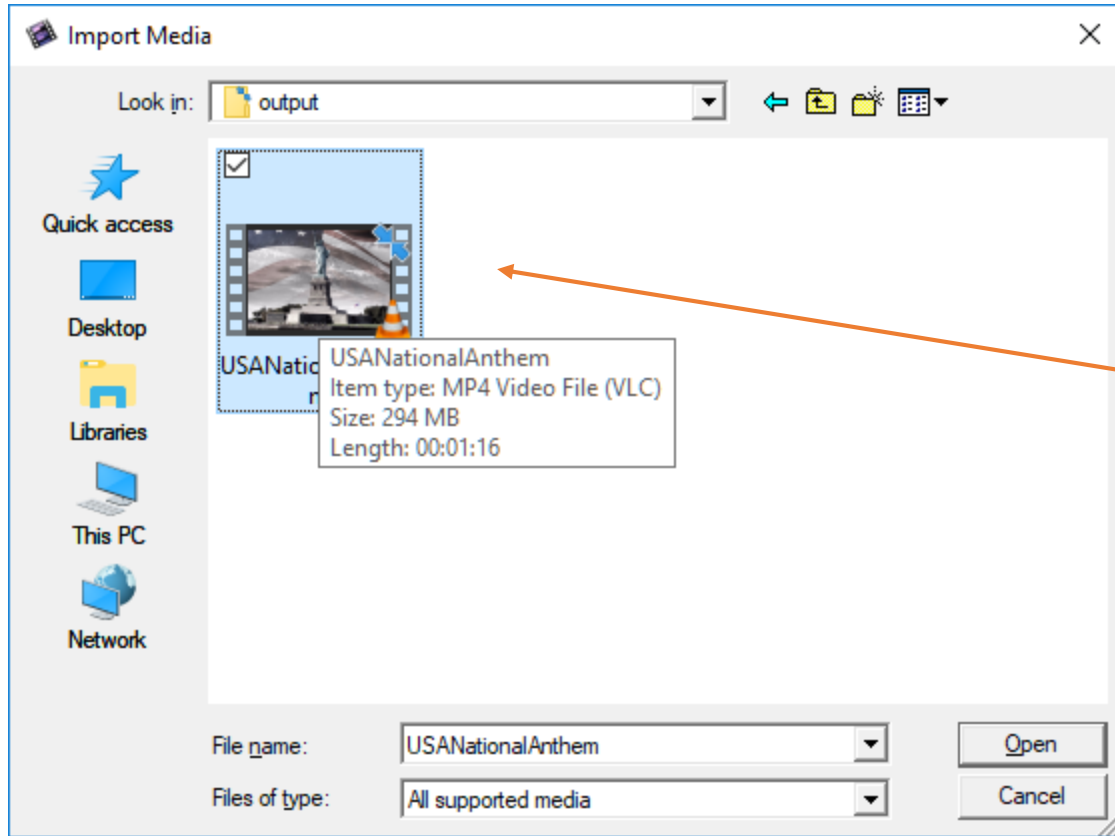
Import Media

Look in: output

Quick access

Desktop

Libraries

This PC

Network

USANatio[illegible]
n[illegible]

USANationalAnthem
Item type: MP4 Video File (VLC)
Size: 294 MB
Length: 00:01:16

File name: USANationalAnthem

Files of type: All supported media

Open

Cancel